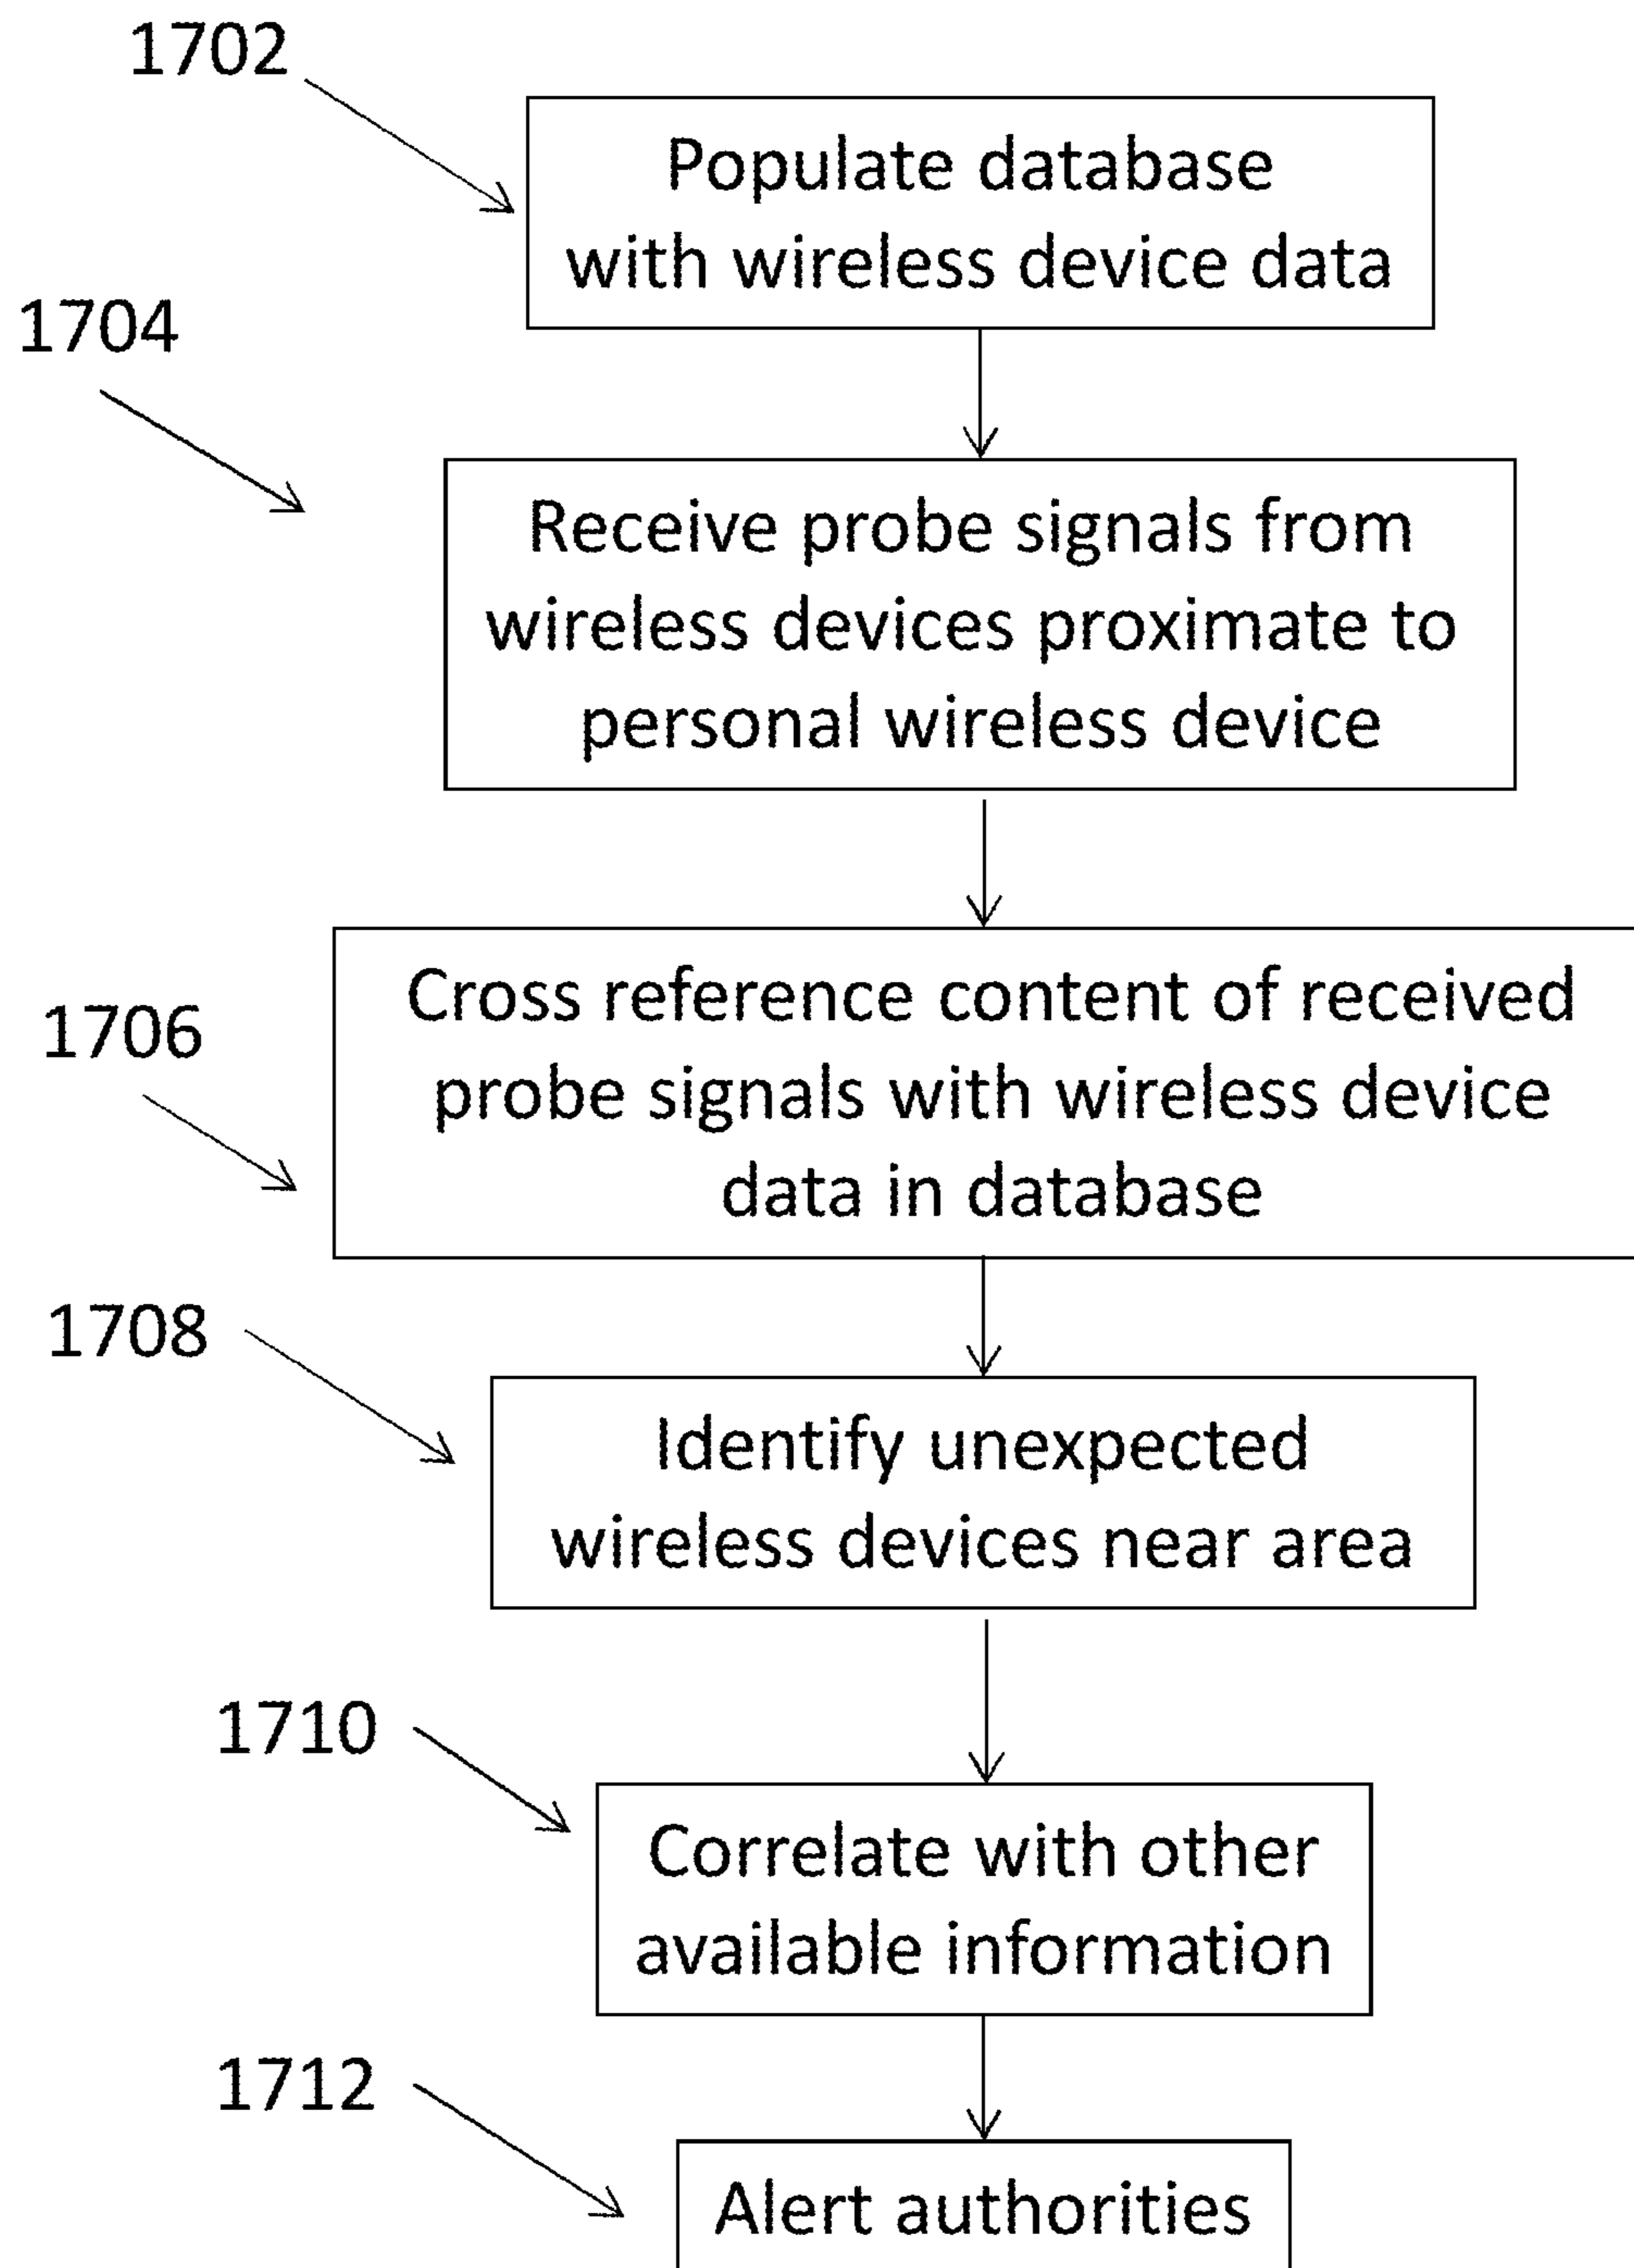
1702

Populate database with wireless device data

1704

Receive probe signals from wireless devices proximate to personal wireless device

1706

Cross reference content of received probe signals with wireless device data in database

1708

Identify unexpected wireless devices near area

1710

Correlate with other available information

1712

Alert authorities